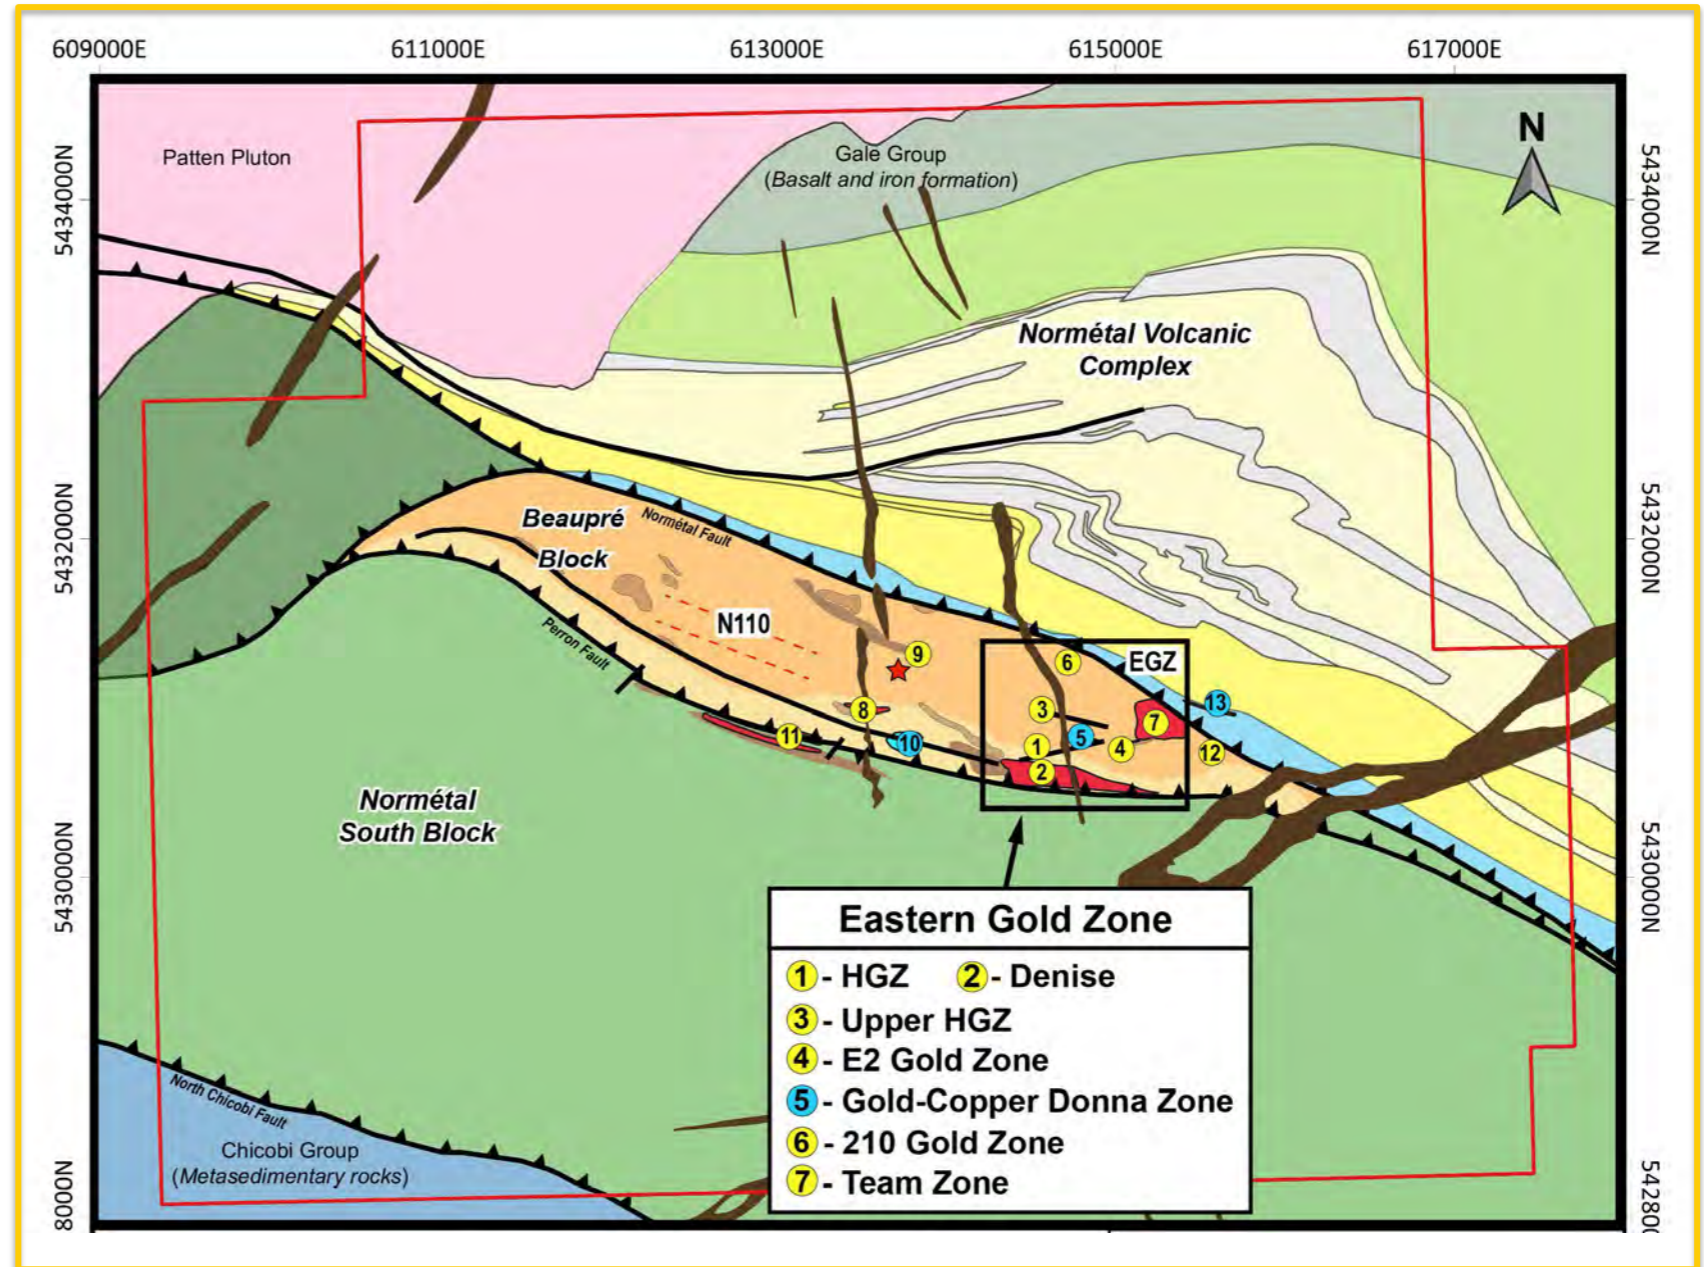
609000E 611000E 613000E 615000E 617000E

N

5434000N 5432000N 5430000N 8000N

5434000N 5432000N 5430000N 54280

Patten Pluton

Gale Group
(Basalt and iron formation)

Normétal Volcanic Complex

Beaupré Block

Normétal Fault

N110

Perron Fault

EGZ

9 6 13 3 7 8 1 5 4 12 11 10 2

Normétal South Block

North Chicobi Fault

Chicobi Group
(Metasedimentary rocks)

Eastern Gold Zone

1 - HGZ 2 - Denise
3 - Upper HGZ
4 - E2 Gold Zone
5 - Gold-Copper Donna Zone
6 - 210 Gold Zone
7 - Team Zone